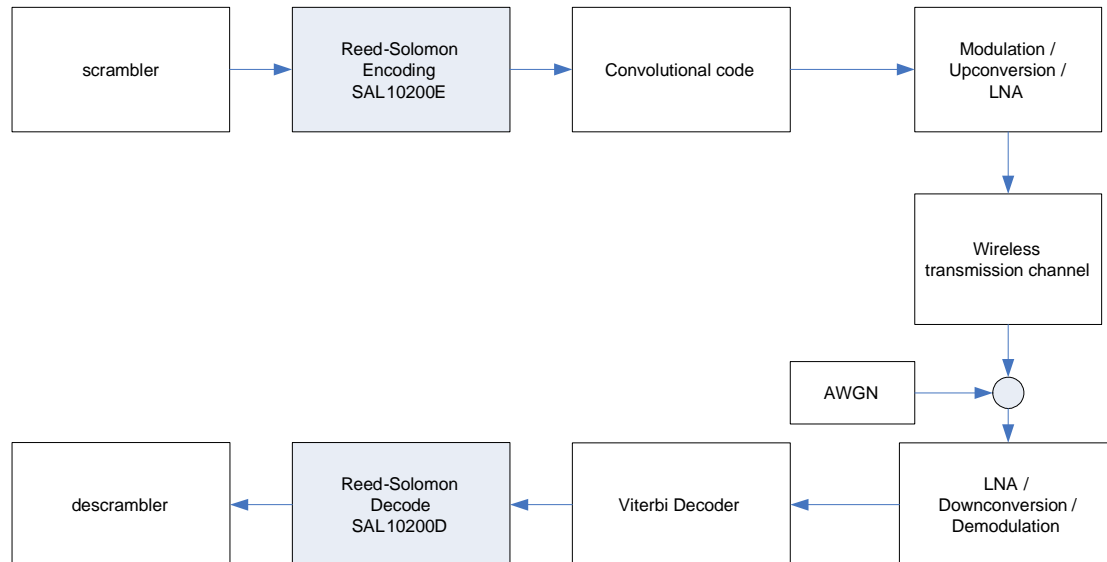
scrambler

Reed-Solomon Encoding SAL10200E

Convolutional code

Modulation / Upconversion / LNA

Wireless transmission channel

AWGN

LNA / Downconversion / Demodulation

Viterbi Decoder

Reed-Solomon Decode SAL10200D

descrambler